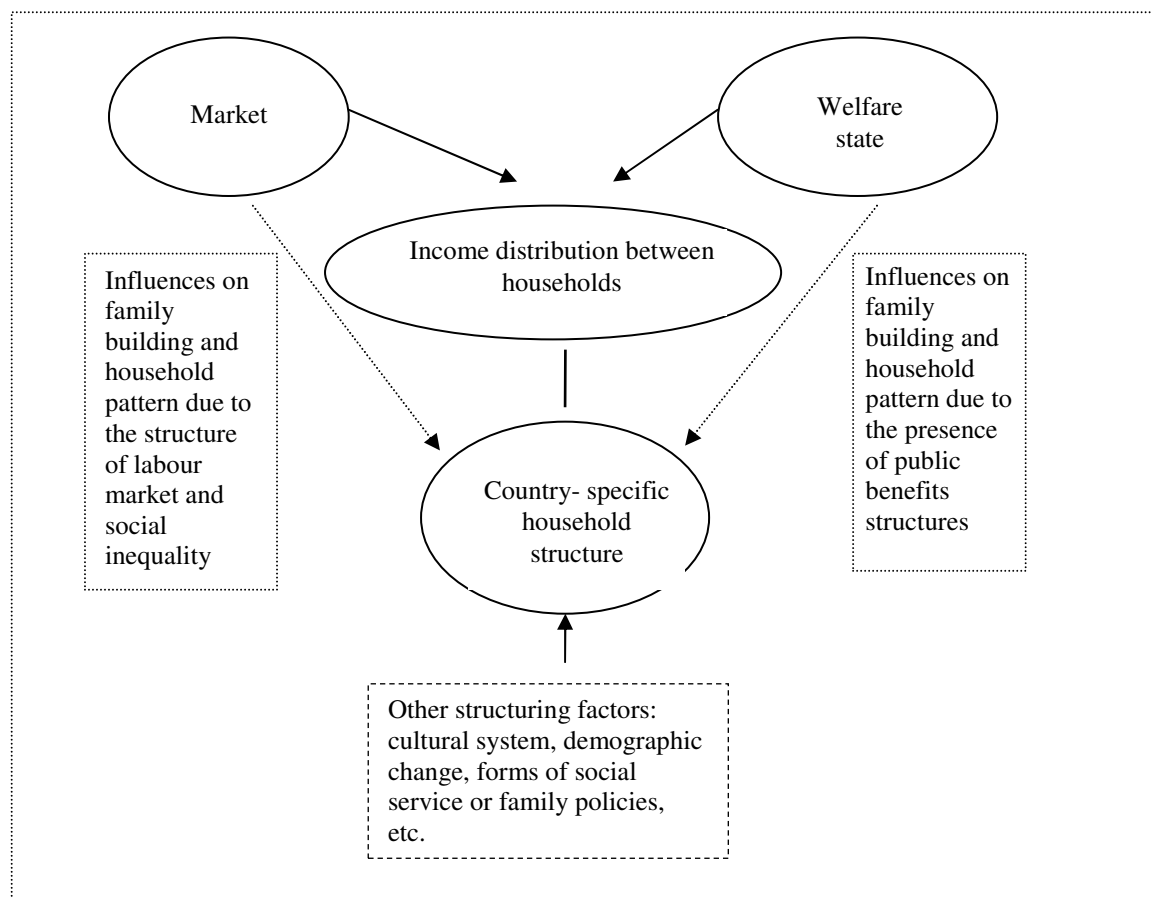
Market

Welfare state

Income distribution between households

Influences on family building and household pattern due to the structure of labour market and social inequality

Influences on family building and household pattern due to the presence of public benefits structures

Country- specific household structure

Other structuring factors: cultural system, demographic change, forms of social service or family policies, etc.